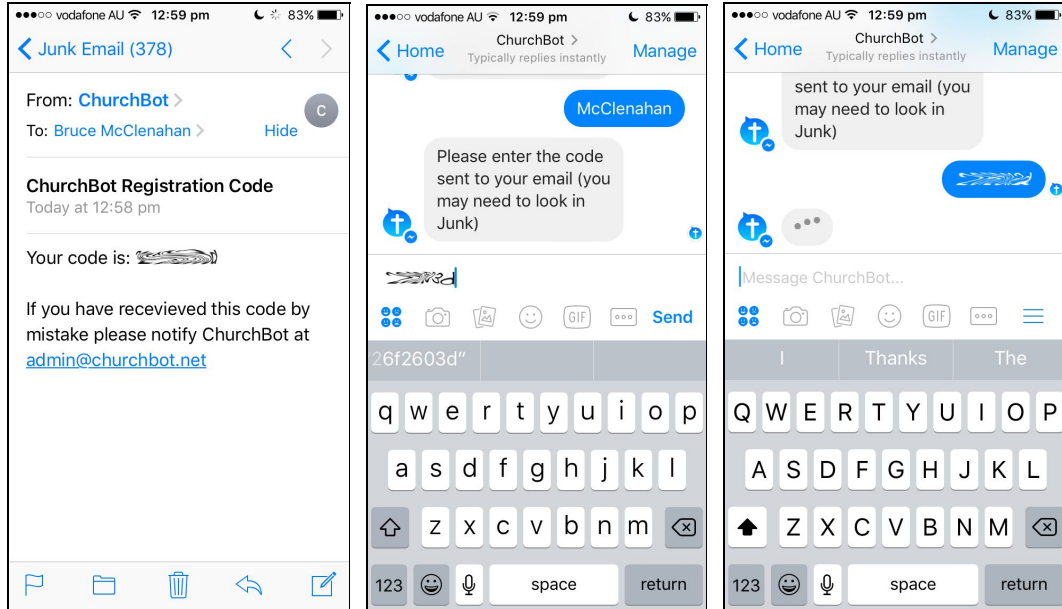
●●●○○ vodafone AU 12:59 pm 83%

Junk Email (378)

From: ChurchBot
C
To: Bruce McClenahan Hide

ChurchBot Registration Code
Today at 12:58 pm

Your code is: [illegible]

If you have recevieved this code by mistake please notify ChurchBot at admin@churchbot.net

●●●○○ vodafone AU 12:59 pm 83%

Home ChurchBot Typically replies instantly Manage

McClenahan

Please enter the code sent to your email (you may need to look in Junk)

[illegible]

GIF Send

26f2603d"

q w e r t y u i o p
a s d f g h j k l
z x c v b n m
123 space return

●●●○○ vodafone AU 12:59 pm 83%

Home ChurchBot Typically replies instantly Manage

sent to your email (you may need to look in Junk)

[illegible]

Message ChurchBot...

GIF

I Thanks The

Q W E R T Y U I O P
A S D F G H J K L
Z X C V B N M
123 space return